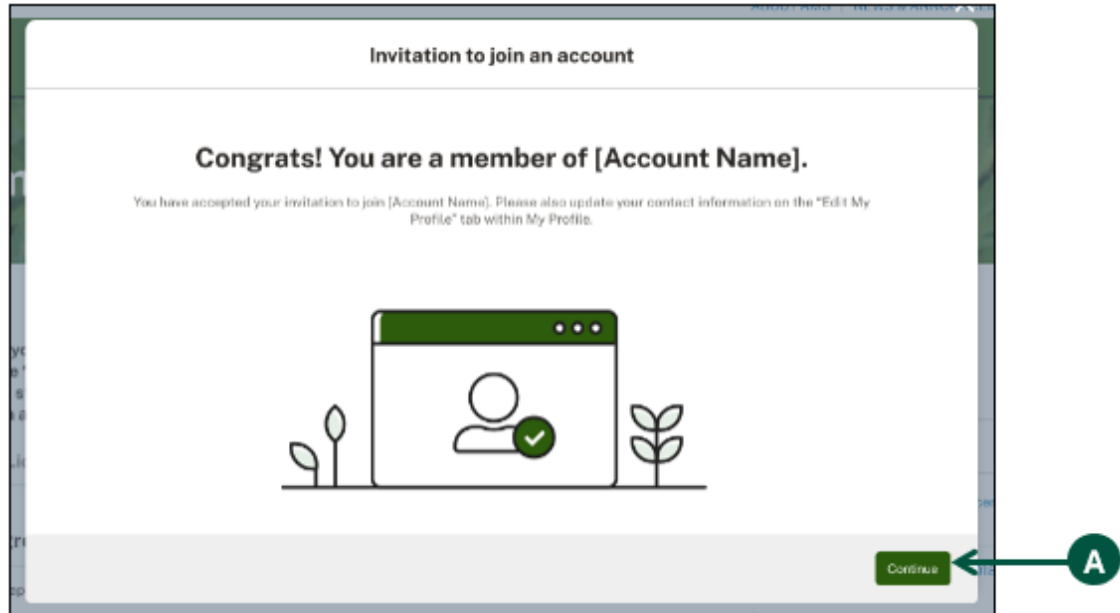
Invitation to join an account

Congrats! You are a member of [Account Name].

You have accepted your invitation to join [Account Name]. Please also update your contact information on the "Edit My Profile" tab within My Profile.

Continue

A